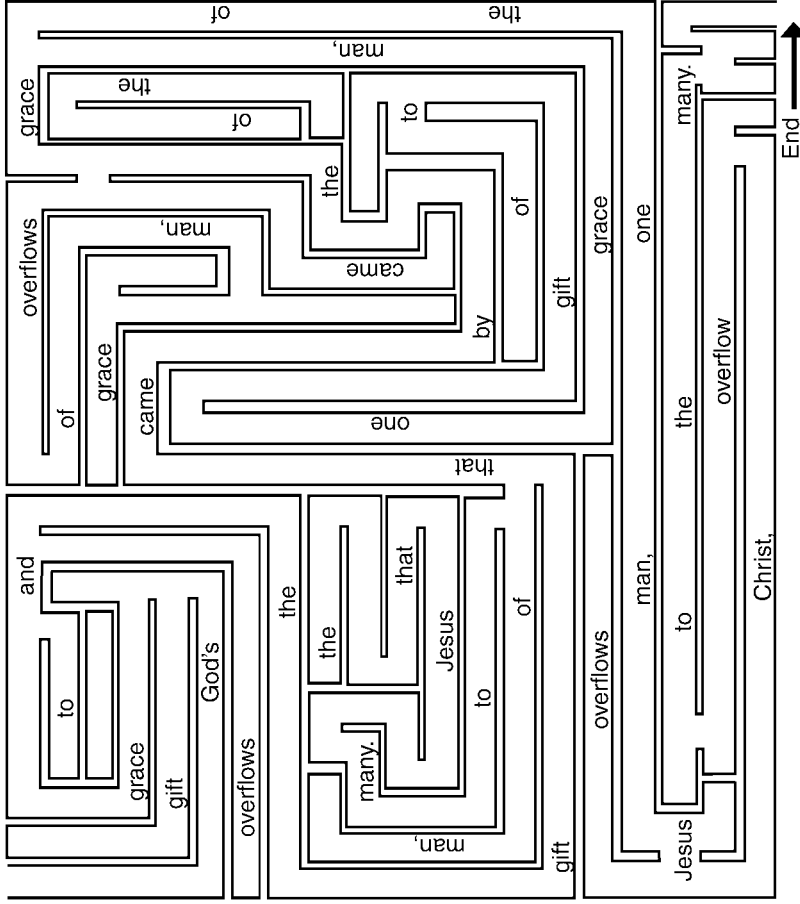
of
the
man,
grace
the
of
to
the
of
grace
one
many.
End
overflows
man,
came
gift
by
grace
of
came
one
overflow
the
that
and
to
grace
gift
God's
overflows
the
the
that
Jesus
to
of
many.
man,
gift
overflows
man,
to
Christ,
Jesus